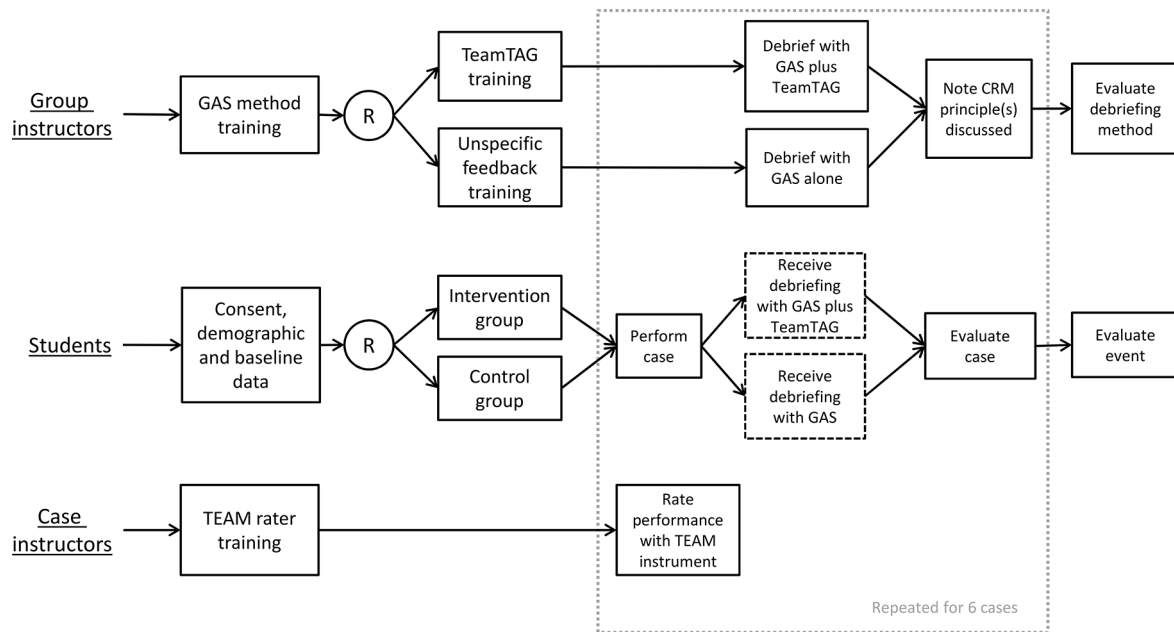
Group instructors

GAS method training

R

TeamTAG training

Unspecific feedback training

Debrief with GAS plus TeamTAG

Debrief with GAS alone

Note CRM principle(s) discussed

Evaluate debriefing method

Students

Consent, demographic and baseline data

R

Intervention group

Control group

Perform case

Receive debriefing with GAS plus TeamTAG

Receive debriefing with GAS

Evaluate case

Evaluate event

Case instructors

TEAM rater training

Rate performance with TEAM instrument

Repeated for 6 cases